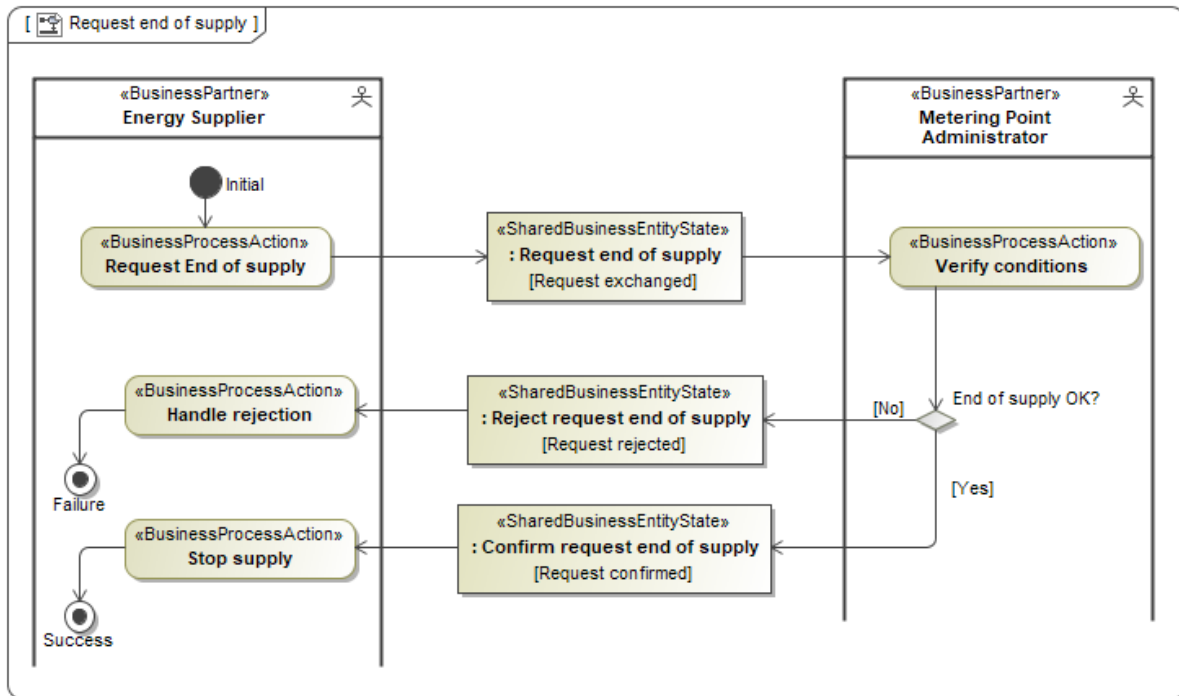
[ Request end of supply ]

«BusinessPartner»
Energy Supplier

«BusinessPartner»
Metering Point Administrator

Initial

«BusinessProcessAction»
Request End of supply

«SharedBusinessEntityState»
: Request end of supply
[Request exchanged]

«BusinessProcessAction»
Verify conditions

End of supply OK?

[No]

«SharedBusinessEntityState»
: Reject request end of supply
[Request rejected]

«BusinessProcessAction»
Handle rejection

Failure

[Yes]

«SharedBusinessEntityState»
: Confirm request end of supply
[Request confirmed]

«BusinessProcessAction»
Stop supply

Success